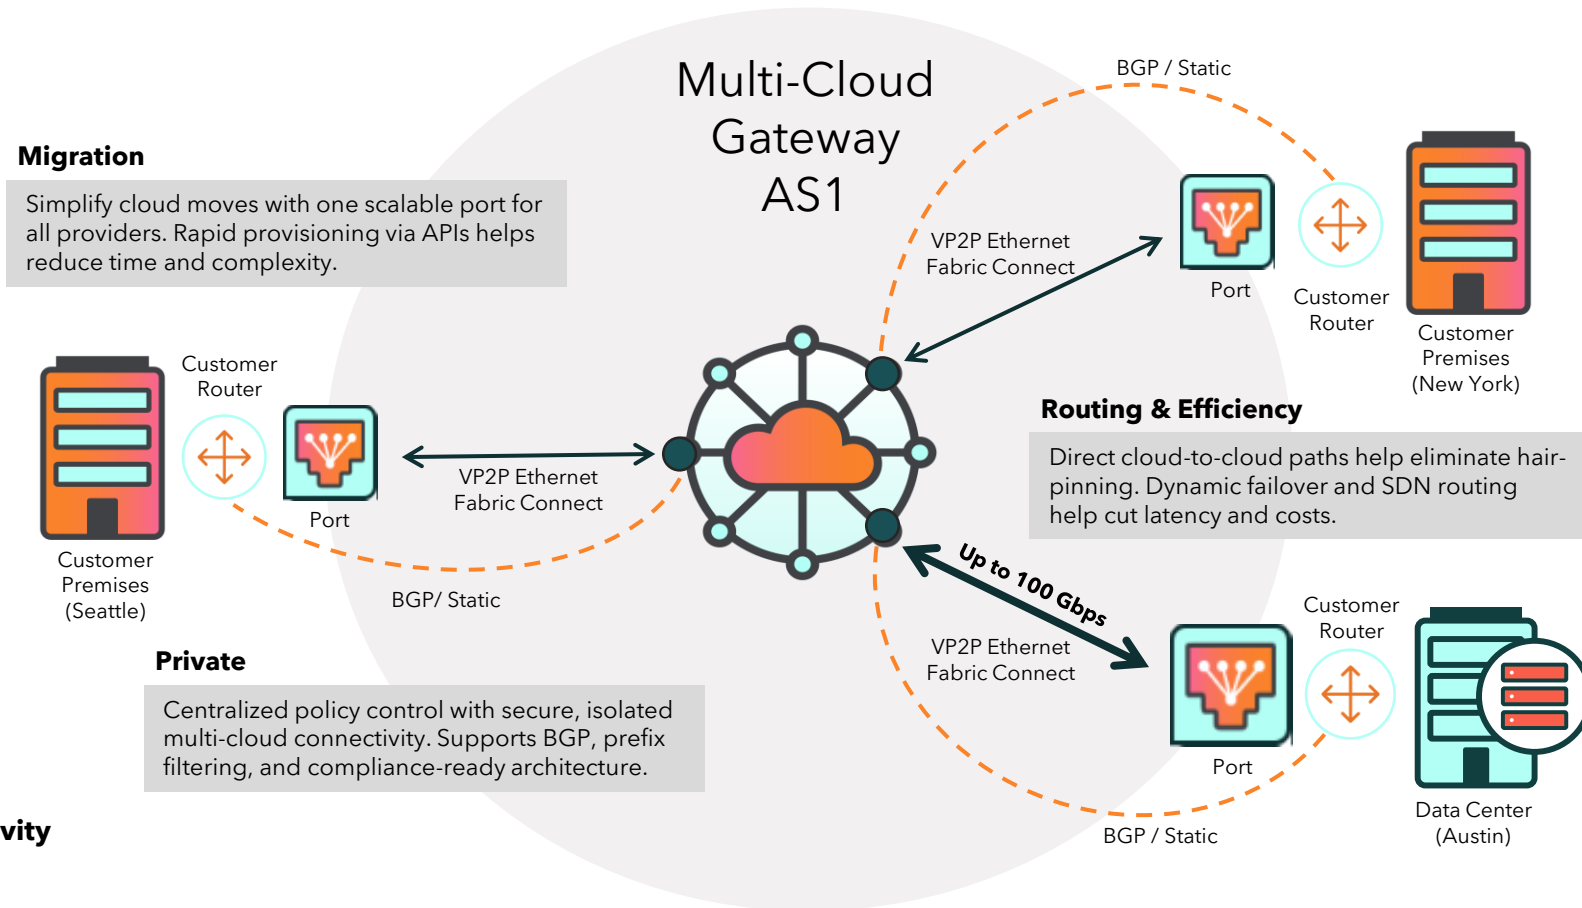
Multi-Cloud Gateway AS1

BGP / Static

Migration

Simplify cloud moves with one scalable port for all providers. Rapid provisioning via APIs helps reduce time and complexity.

VP2P Ethernet Fabric Connect

Port

Customer Router

Customer Premises (New York)

Customer Router

Routing & Efficiency

Direct cloud-to-cloud paths help eliminate hair-pinning. Dynamic failover and SDN routing help cut latency and costs.

Port

VP2P Ethernet Fabric Connect

Customer Premises (Seattle)

BGP/ Static

Up to 100 Gbps

Customer Router

VP2P Ethernet Fabric Connect

Private

Centralized policy control with secure, isolated multi-cloud connectivity. Supports BGP, prefix filtering, and compliance-ready architecture.

Port

Data Center (Austin)

vity

BGP / Static